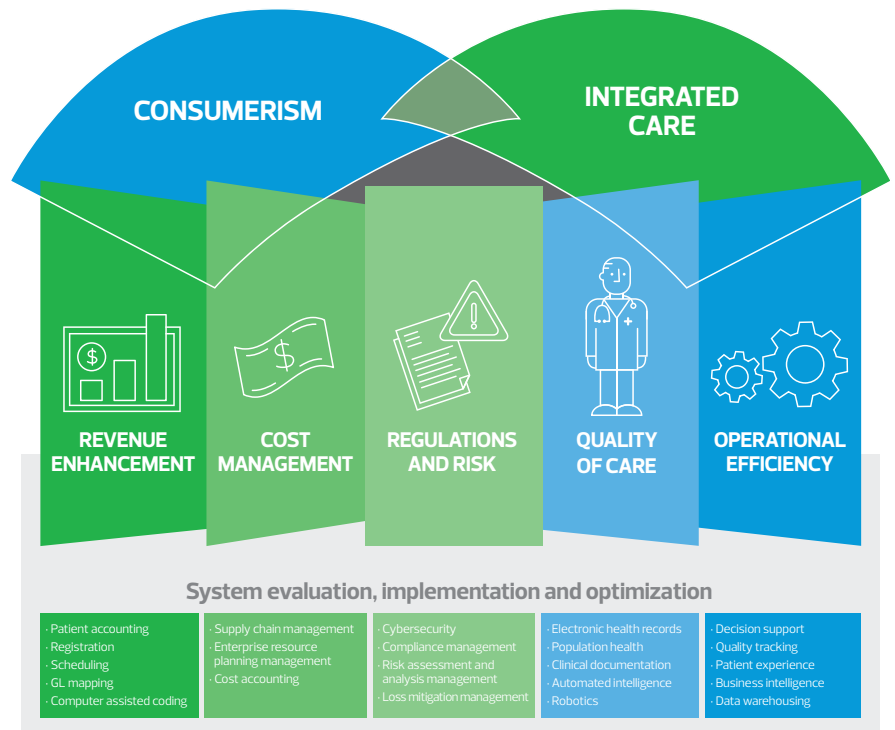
CONSUMERISM

INTEGRATED CARE

REVENUE ENHANCEMENT

COST MANAGEMENT

REGULATIONS AND RISK

QUALITY OF CARE

OPERATIONAL EFFICIENCY

System evaluation, implementation and optimization

· Patient accounting
· Registration
· Scheduling
· GL mapping
· Computer assisted coding

· Supply chain management
· Enterprise resource planning management
· Cost accounting

· Cybersecurity
· Compliance management
· Risk assessment and analysis management
· Loss mitigation management

· Electronic health records
· Population health
· Clinical documentation
· Automated intelligence
· Robotics

· Decision support
· Quality tracking
· Patient experience
· Business intelligence
· Data warehousing